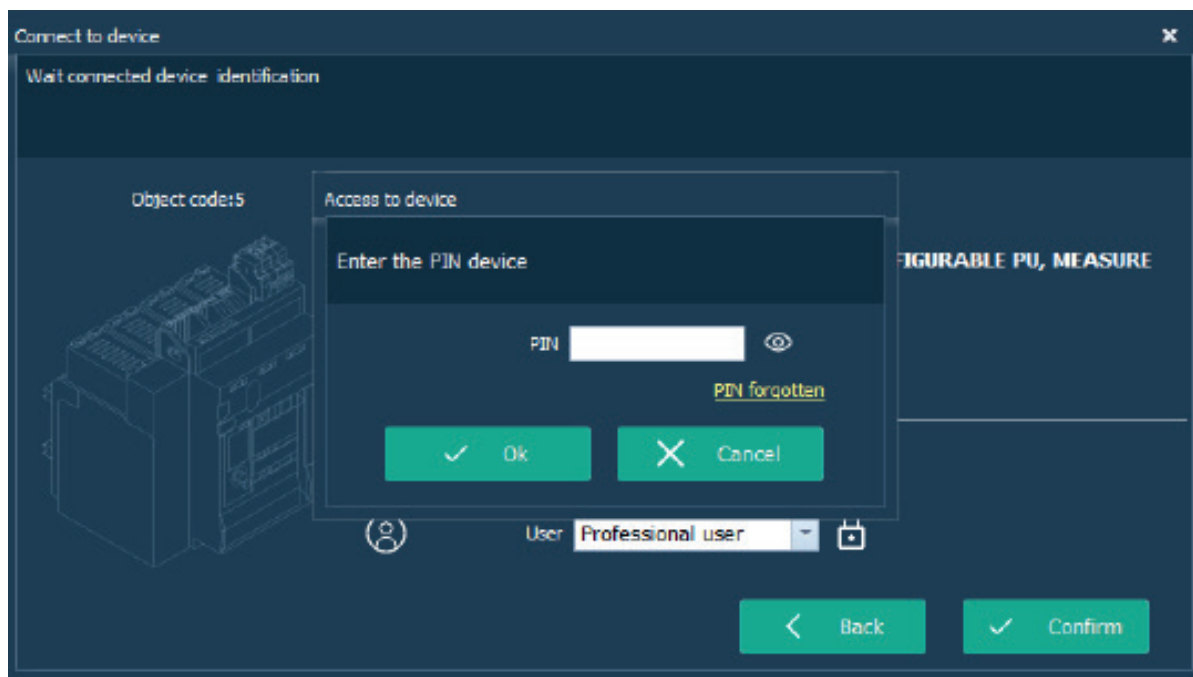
Connect to device

Wait connected device identification

Object code:5

Access to device

Enter the PIN device

FIGURABLE PU, MEASURE

PIN

PIN forgotten

Ok

Cancel

User Professional user

Back

Confirm